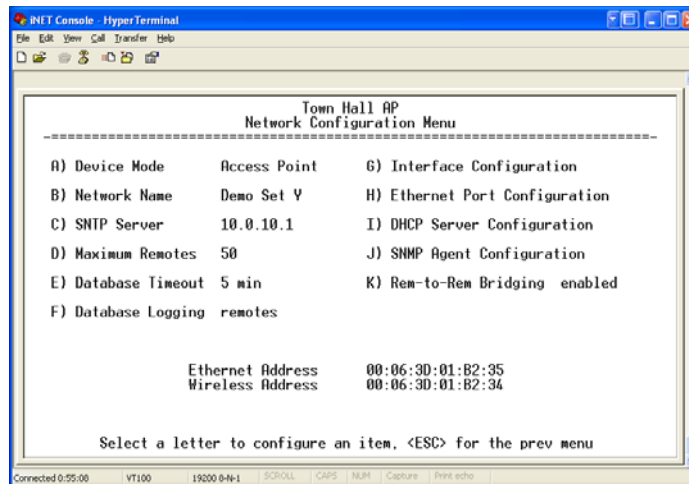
iNET Console - HyperTerminal

File Edit View Call Transfer Help

Town Hall AP
Network Configuration Menu

-==========================================================================-

A) Device Mode Access Point

B) Network Name Demo Set Y

C) SNTP Server 10.0.10.1

D) Maximum Remotes 50

E) Database Timeout 5 min

F) Database Logging remotes

G) Interface Configuration

H) Ethernet Port Configuration

I) DHCP Server Configuration

J) SNMP Agent Configuration

K) Rem-to-Rem Bridging enabled

Ethernet Address 00:06:3D:01:B2:35
Wireless Address 00:06:3D:01:B2:34

Select a letter to configure an item, <ESC> for the prev menu

Connected 0:55:00 VT100 19200 8-N-1 SCROLL CAPS NUM Capture Print echo